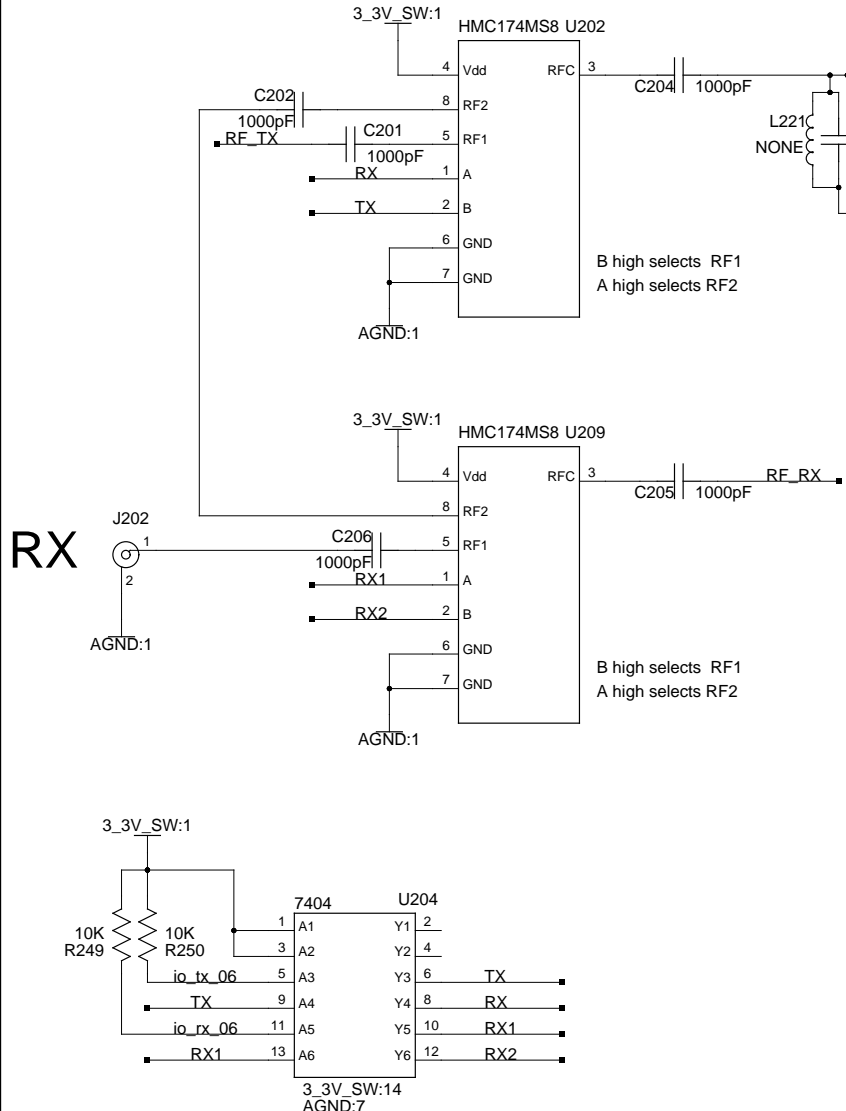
3_3V_SW:1

HMC174MS8 U202

4 Vdd
RFC 3
C204 1000pF
8 RF2
C202 1000pF
L221 NONE
RF_TX
C201 1000pF
5 RF1
RX 1 A
TX 2 B
6 GND
7 GND
B high selects RF1
A high selects RF2
AGND:1

3_3V_SW:1

HMC174MS8 U209

4 Vdd
RFC 3
C205 1000pF
RF_RX
8 RF2
J202
RX
1
C206 1000pF
5 RF1
2
RX1 1 A
RX2 2 B
AGND:1
6 GND
7 GND
B high selects RF1
A high selects RF2
AGND:1

3_3V_SW:1

7404 U204

10K R249
10K R250
1 A1
3 A2
io_tx_06 5 A3
TX 9 A4
io_rx_06 11 A5
RX1 13 A6
Y1 2
Y2 4
Y3 6 TX
Y4 8 RX
Y5 10 RX1
Y6 12 RX2
3_3V_SW:14
AGND:7